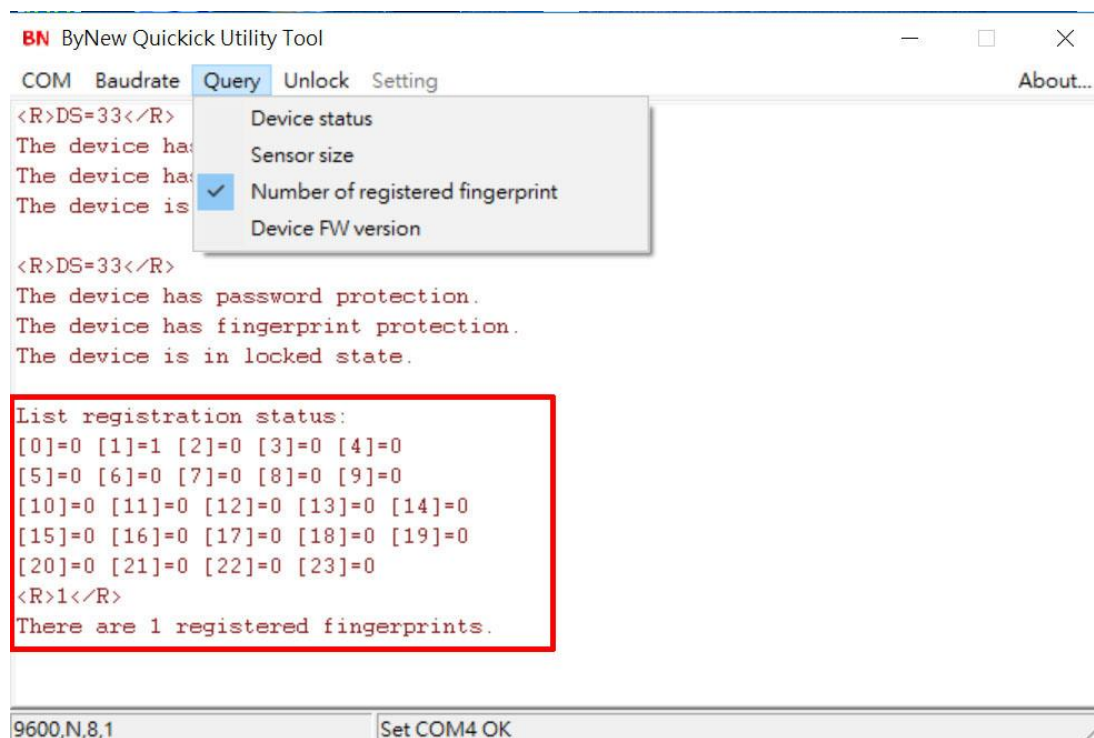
BN ByNew Quickick Utility Tool

COM Baudrate Query Unlock Setting About...

<R>DS=33</R>
The device ha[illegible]
The device ha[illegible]
The device is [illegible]

Device status
Sensor size
Number of registered fingerprint
Device FW version

<R>DS=33</R>
The device has password protection.
The device has fingerprint protection.
The device is in locked state.

List registration status:
[0]=0 [1]=1 [2]=0 [3]=0 [4]=0
[5]=0 [6]=0 [7]=0 [8]=0 [9]=0
[10]=0 [11]=0 [12]=0 [13]=0 [14]=0
[15]=0 [16]=0 [17]=0 [18]=0 [19]=0
[20]=0 [21]=0 [22]=0 [23]=0
<R>1</R>
There are 1 registered fingerprints.

9600,N,8,1 Set COM4 OK